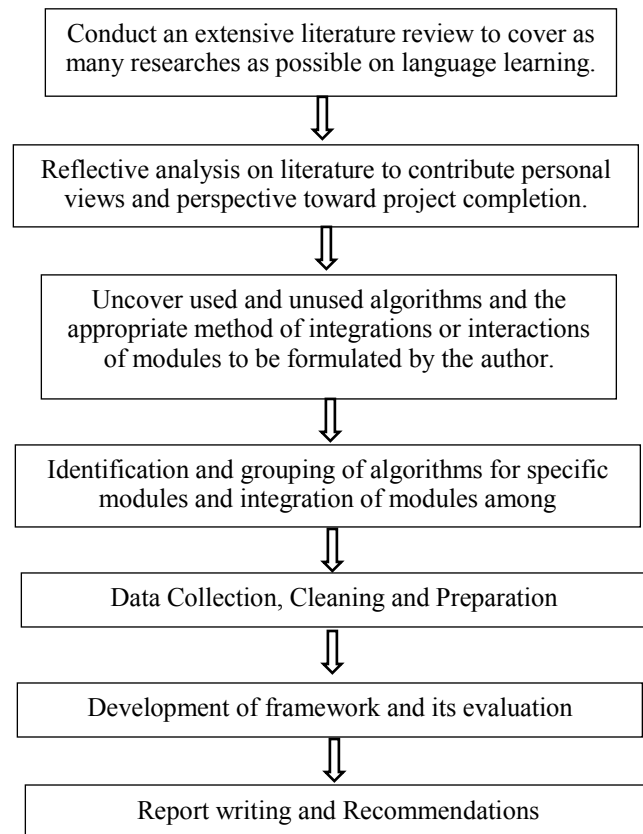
Conduct an extensive literature review to cover as many researches as possible on language learning.

Reflective analysis on literature to contribute personal views and perspective toward project completion.

Uncover used and unused algorithms and the appropriate method of integrations or interactions of modules to be formulated by the author.

Identification and grouping of algorithms for specific modules and integration of modules among

Data Collection, Cleaning and Preparation

Development of framework and its evaluation

Report writing and Recommendations